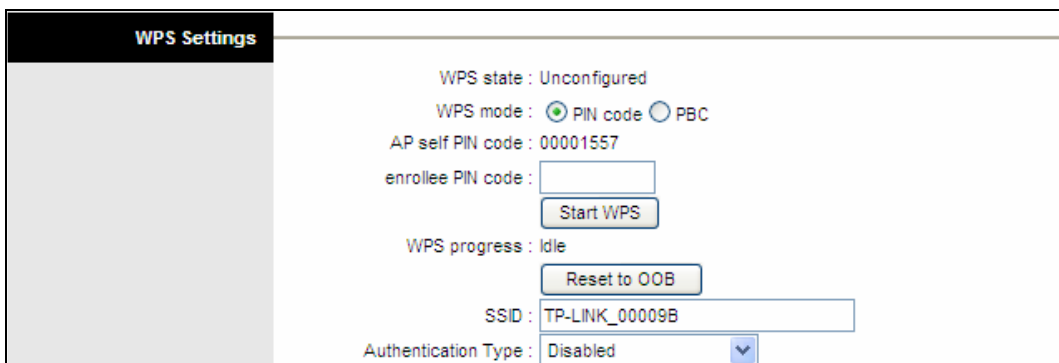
WPS Settings

WPS state : Unconfigured

WPS mode : PIN code PBC

AP self PIN code : 00001557

enrollee PIN code :

Start WPS

WPS progress : Idle

Reset to OOB

SSID : TP-LINK_00009B

Authentication Type : Disabled